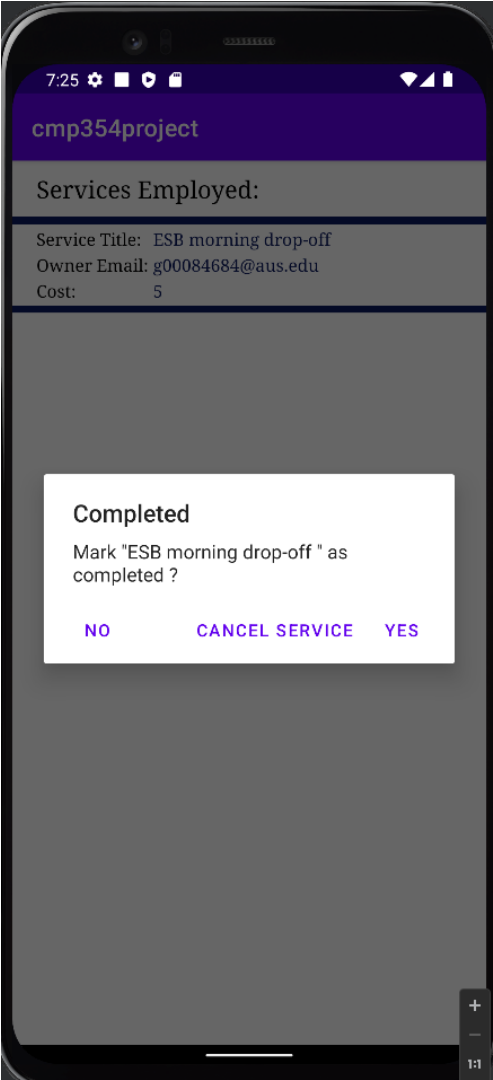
7:25

cmp354project

Services Employed:

Service Title: ESB morning drop-off
Owner Email: g00084684@aus.edu
Cost: 5

Completed

Mark "ESB morning drop-off " as completed ?

NO CANCEL SERVICE YES

+
–
1:1